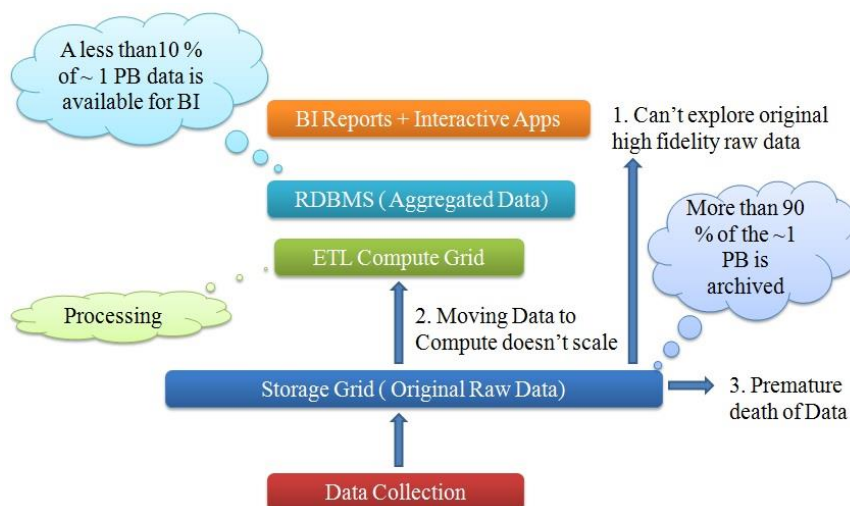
A less than10 % of ~ 1 PB data is available for BI

BI Reports + Interactive Apps

1. Can't explore original high fidelity raw data

RDBMS ( Aggregated Data)

ETL Compute Grid

More than 90 % of the ~1 PB is archived

Processing

2. Moving Data to Compute doesn't scale

Storage Grid ( Original Raw Data)

3. Premature death of Data

Data Collection